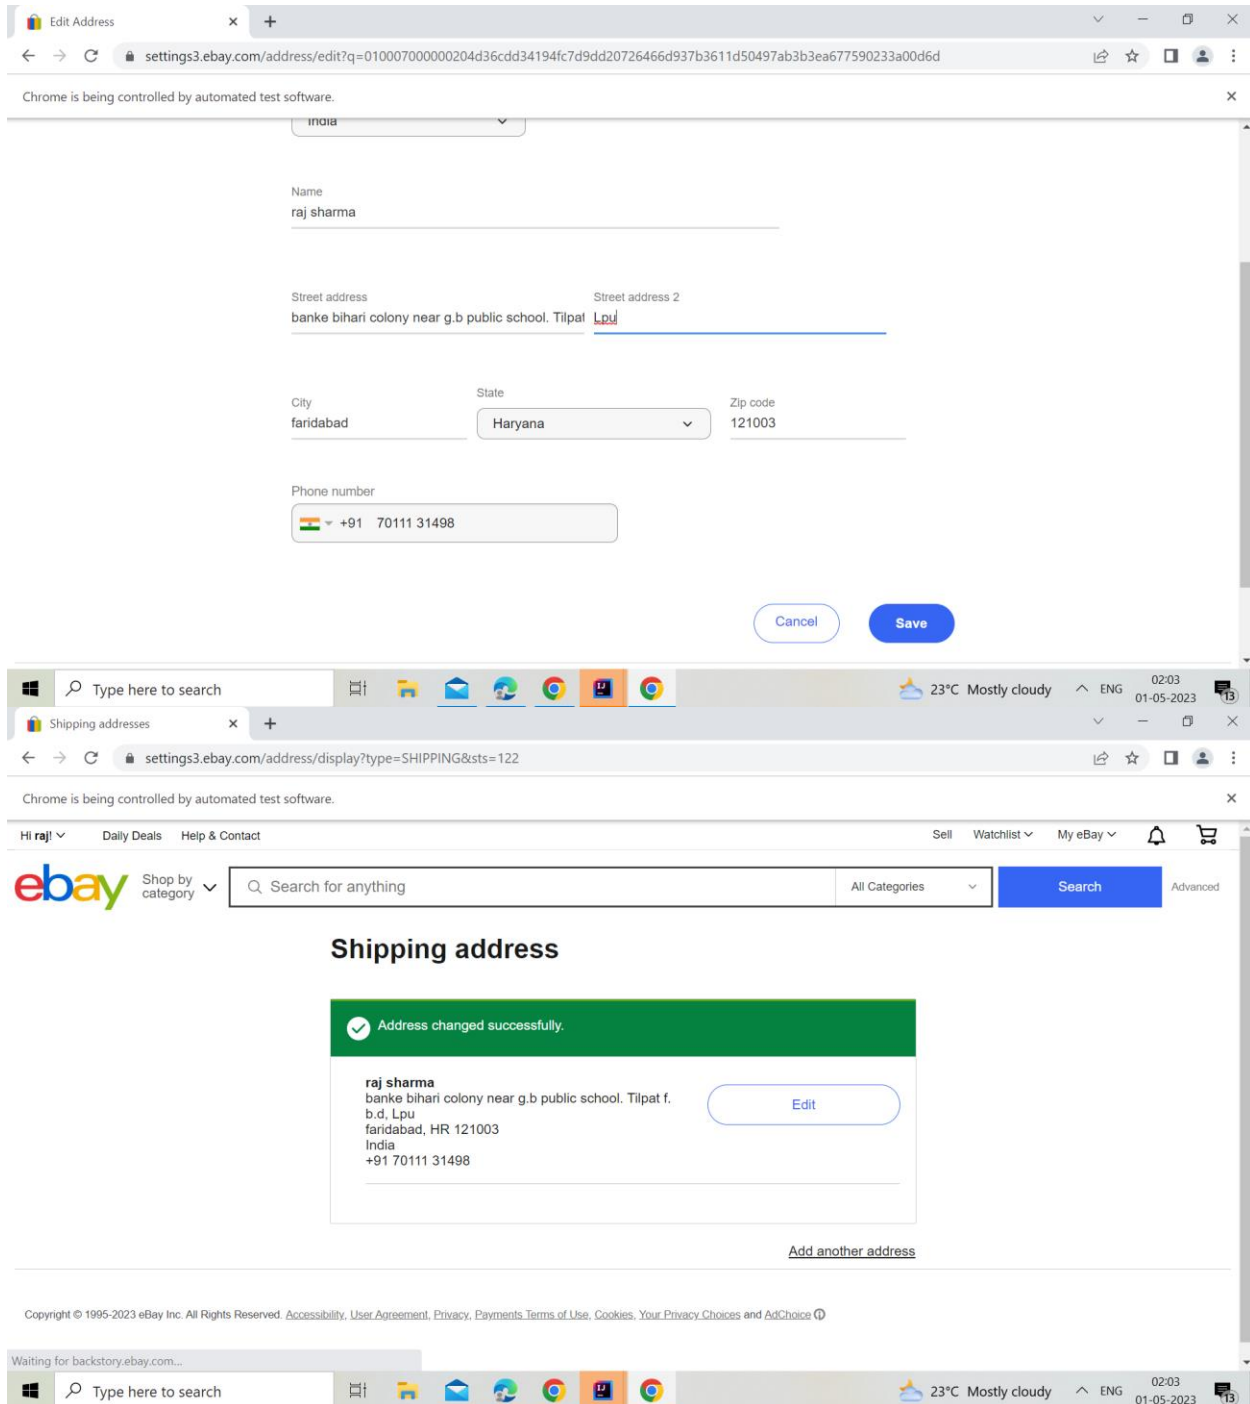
Edit Address

settings3.ebay.com/address/edit?q=010007000000204d36cdd34194fc7d9dd20726466d937b3611d50497ab3b3ea677590233a00d6d

Chrome is being controlled by automated test software.

India

Name
raj sharma

Street address
banke bihari colony near g.b public school. Tilpat

Street address 2
Lpu

City
faridabad

State
Haryana

Zip code
121003

Phone number
+91 70111 31498

Cancel
Save

Type here to search
23°C Mostly cloudy ENG 02:03 01-05-2023 13

Shipping addresses

settings3.ebay.com/address/display?type=SHIPPING&sts=122

Chrome is being controlled by automated test software.

Hi raj! Daily Deals Help & Contact Sell Watchlist My eBay

ebay Shop by category Search for anything All Categories Search Advanced

Shipping address

Address changed successfully.

raj sharma
banke bihari colony near g.b public school. Tilpat f. b.d, Lpu
faridabad, HR 121003
India
+91 70111 31498

Edit

Add another address

Copyright © 1995-2023 eBay Inc. All Rights Reserved. Accessibility, User Agreement, Privacy, Payments Terms of Use, Cookies, Your Privacy Choices and AdChoice

Waiting for backstory.ebay.com...

Type here to search
23°C Mostly cloudy ENG 02:03 01-05-2023 13